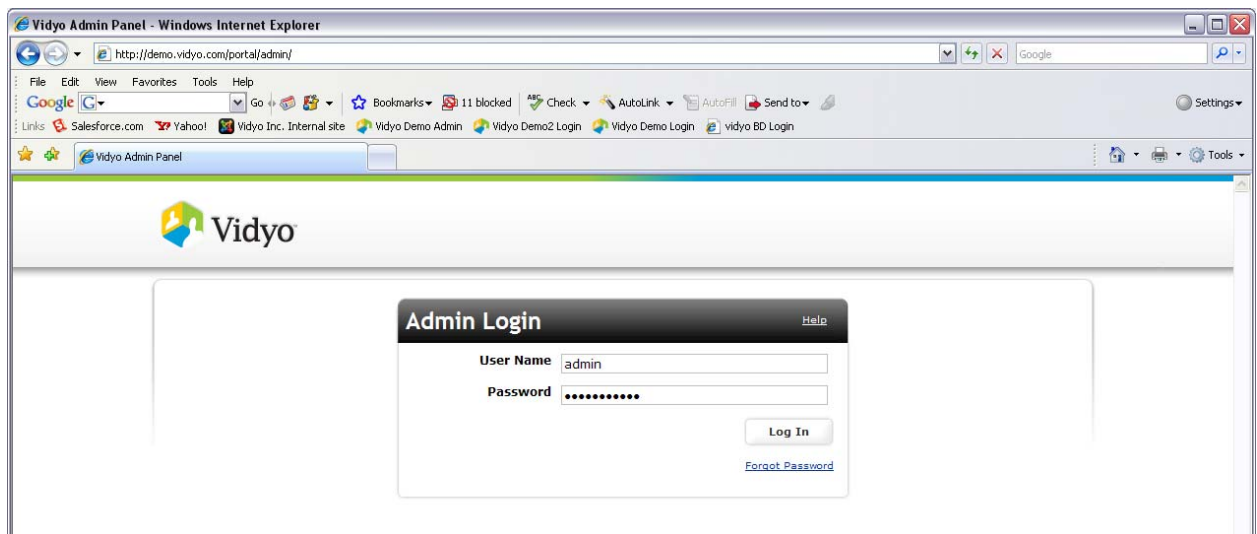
Vidyo Admin Panel - Windows Internet Explorer

http://demo.vidyo.com/portal/admin/

Google

File Edit View Favorites Tools Help

Google G Go Bookmarks 11 blocked Check AutoLink AutoFill Send to Settings

Links Salesforce.com Yahoo! Vidyo Inc. Internal site Vidyo Demo Admin Vidyo Demo2 Login Vidyo Demo Login vidyo BD Login

Vidyo Admin Panel

Tools

Vidyo

Admin Login Help

User Name admin

Password •••••••••••

Log In

Forgot Password